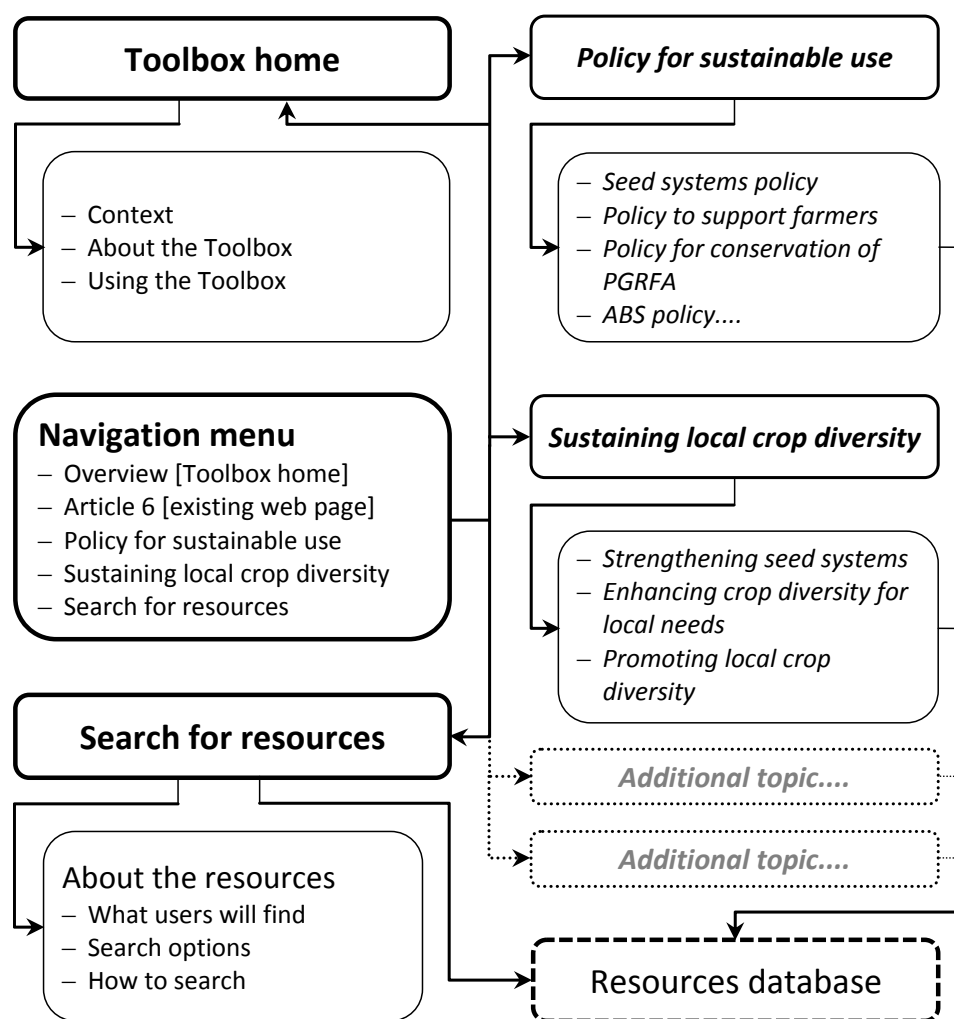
Toolbox home

– Context
– About the Toolbox
– Using the Toolbox

Policy for sustainable use

– Seed systems policy
– Policy to support farmers
– Policy for conservation of PGRFA
– ABS policy....

Navigation menu
– Overview [Toolbox home]
– Article 6 [existing web page]
– Policy for sustainable use
– Sustaining local crop diversity
– Search for resources

Sustaining local crop diversity

– Strengthening seed systems
– Enhancing crop diversity for local needs
– Promoting local crop diversity

Search for resources

Additional topic....

Additional topic....

About the resources
– What users will find
– Search options
– How to search

Resources database